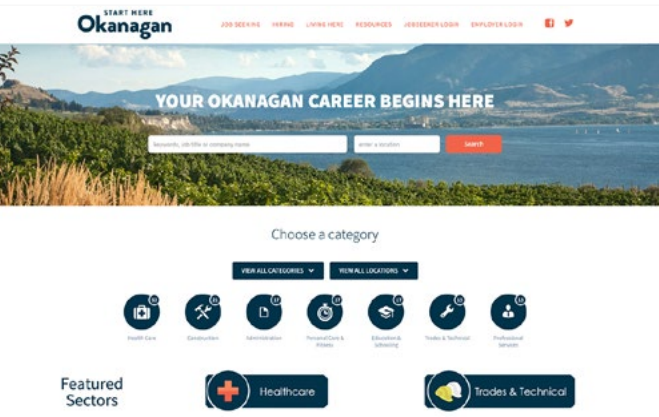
START HERE
Okanagan

JOB SEEKING HIRING LIVING HERE RESOURCES JOBSEEKER LOGIN EMPLOYER LOGIN

YOUR OKANAGAN CAREER BEGINS HERE

keywords, job title or company name
enter a location
Search

Choose a category

VIEW ALL CATEGORIES
VIEW ALL LOCATIONS

Health Care
Construction
Administration
Personal Care & Fitness
Education & Schooling
Trades & Technical
Professional Services

Featured Sectors

Healthcare
Trades & Technical